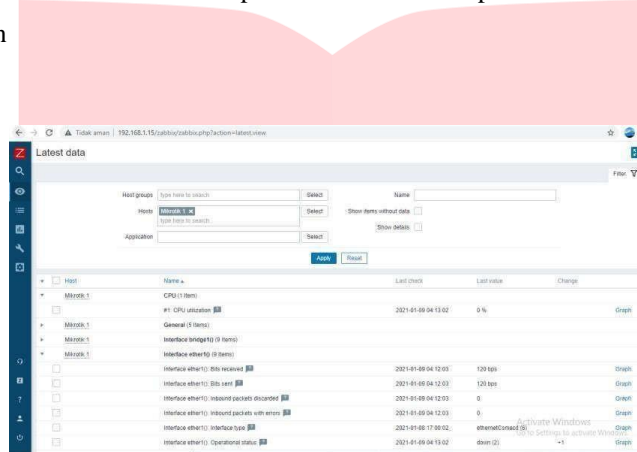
n

Tidak aman | 192.168.1.15/zabbix/zabbix.php?action=latest.view

Latest data

Filter

Host groups type here to search Select

Hosts Mikrotik 1 type here to search Select

Application Select

Name

Show items without data

Show details

Apply Reset

| | Host | Name ▲ | Last check | Last value | Change | |
|---|---|---|---|---|---|---|
| ▾ | Mikrotik 1 | CPU (1 Item) | | | | |
| | | #1: CPU utilization | 2021-01-09 04:13:02 | 0 % | | Graph |
| ▸ | Mikrotik 1 | General (5 Items) | | | | |
| ▸ | Mikrotik 1 | Interface bridge1() (9 Items) | | | | |
| ▾ | Mikrotik 1 | Interface ether1() (9 Items) | | | | |
| | | Interface ether1(): Bits received | 2021-01-09 04:12:03 | 120 bps | | Graph |
| | | Interface ether1(): Bits sent | 2021-01-09 04:12:03 | 120 bps | | Graph |
| | | Interface ether1(): Inbound packets discarded | 2021-01-09 04:12:03 | 0 | | Graph |
| | | Interface ether1(): Inbound packets with errors | 2021-01-09 04:12:03 | 0 | | Graph |
| | | Interface ether1(): Interface type | 2021-01-08 17:00:02 | ethernetCsmacd (6) | | Graph |
| | | Interface ether1(): Operational status | 2021-01-09 04:13:02 | down (2) | -1 | Graph |

Activate Windows
Go to Settings to activate Windows.